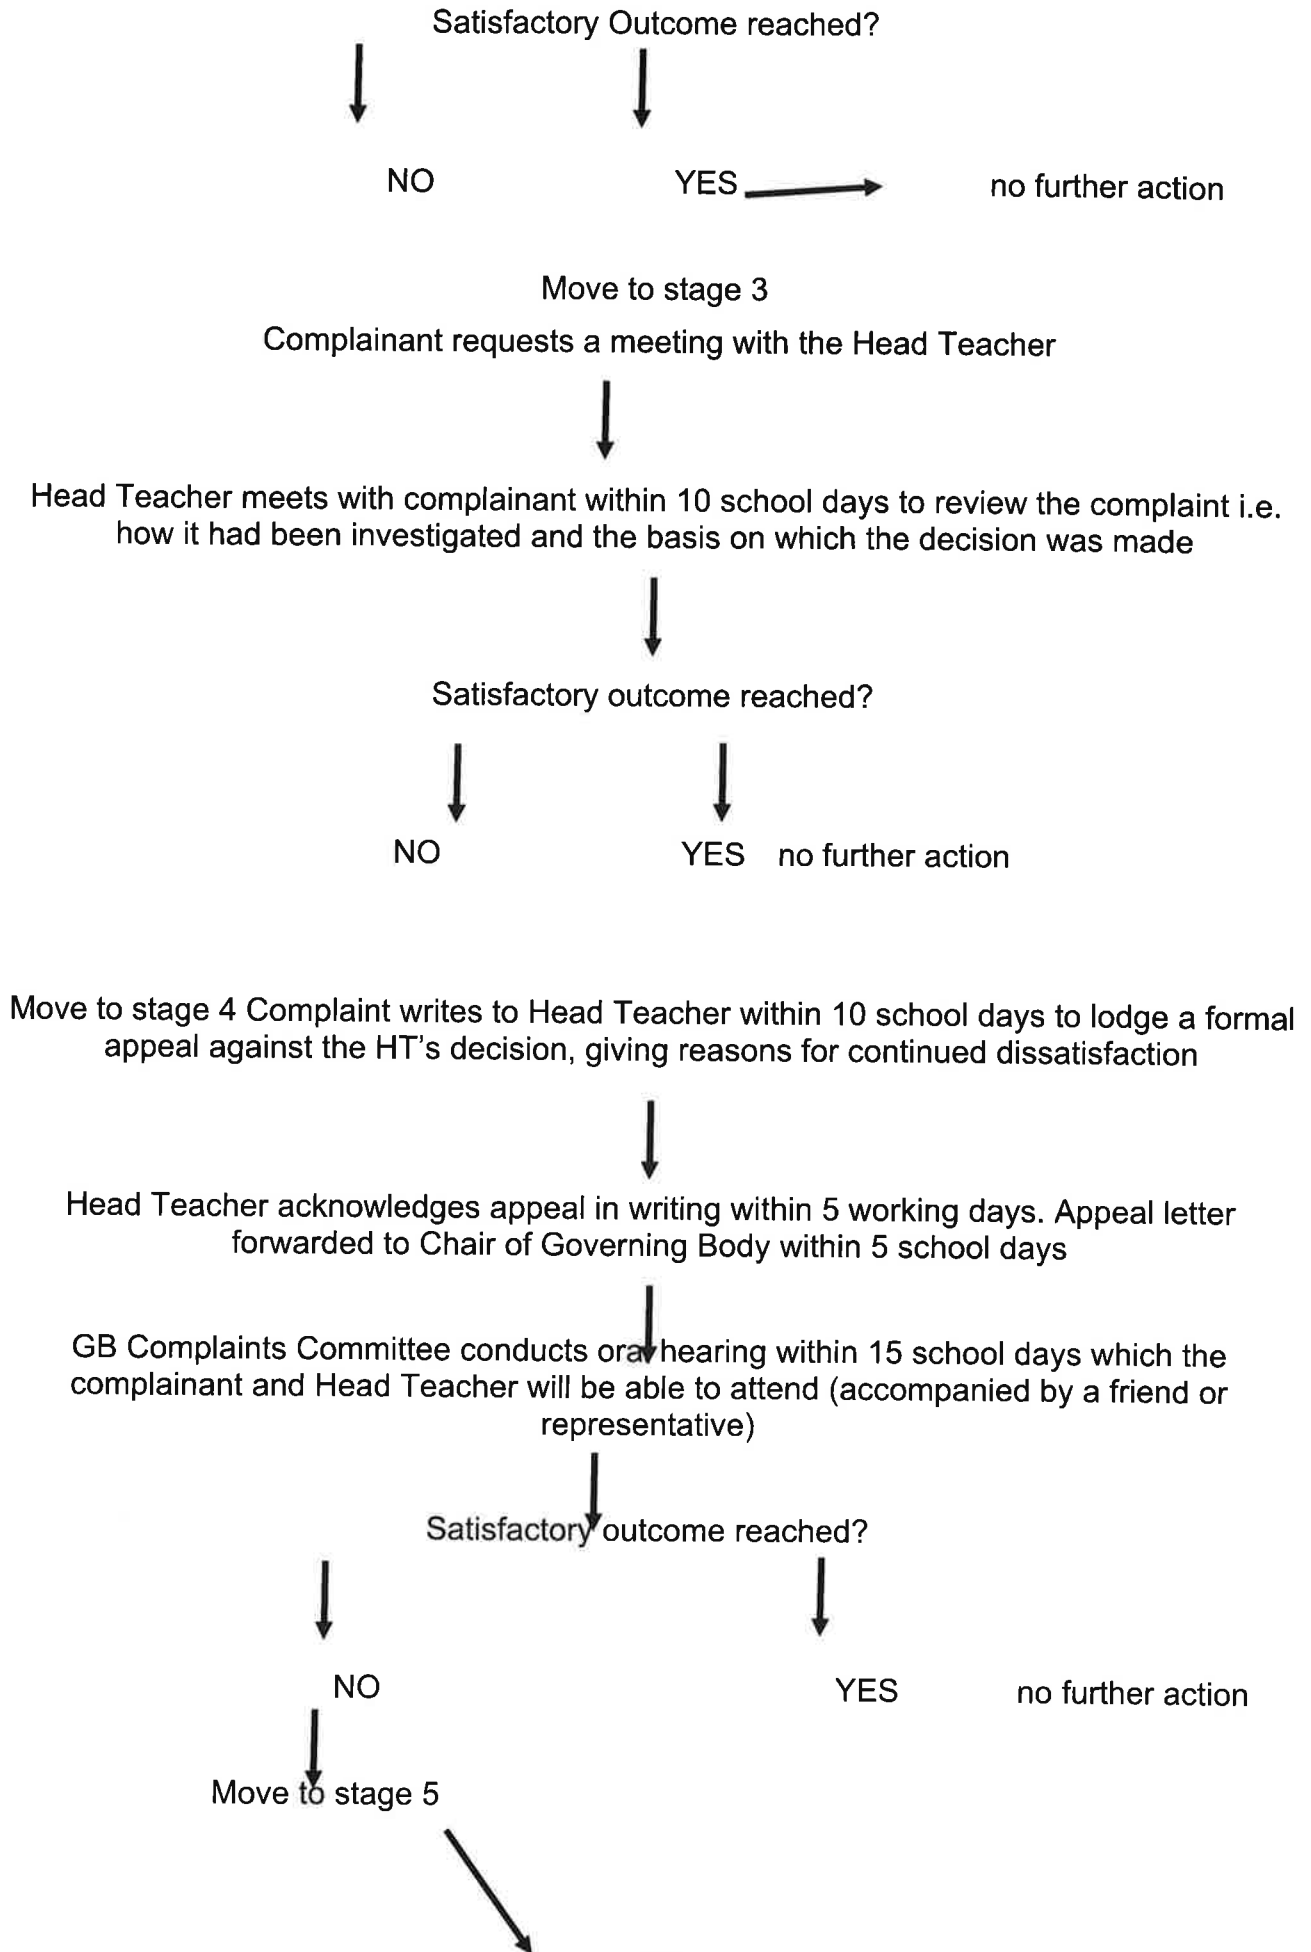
Satisfactory Outcome reached?

NO

YES

no further action

Move to stage 3

Complainant requests a meeting with the Head Teacher

Head Teacher meets with complainant within 10 school days to review the complaint i.e. how it had been investigated and the basis on which the decision was made

Satisfactory outcome reached?

NO

YES no further action

Move to stage 4 Complaint writes to Head Teacher within 10 school days to lodge a formal appeal against the HT's decision, giving reasons for continued dissatisfaction

Head Teacher acknowledges appeal in writing within 5 working days. Appeal letter forwarded to Chair of Governing Body within 5 school days

GB Complaints Committee conducts oral hearing within 15 school days which the complainant and Head Teacher will be able to attend (accompanied by a friend or representative)

Satisfactory outcome reached?

NO

YES

no further action

Move to stage 5